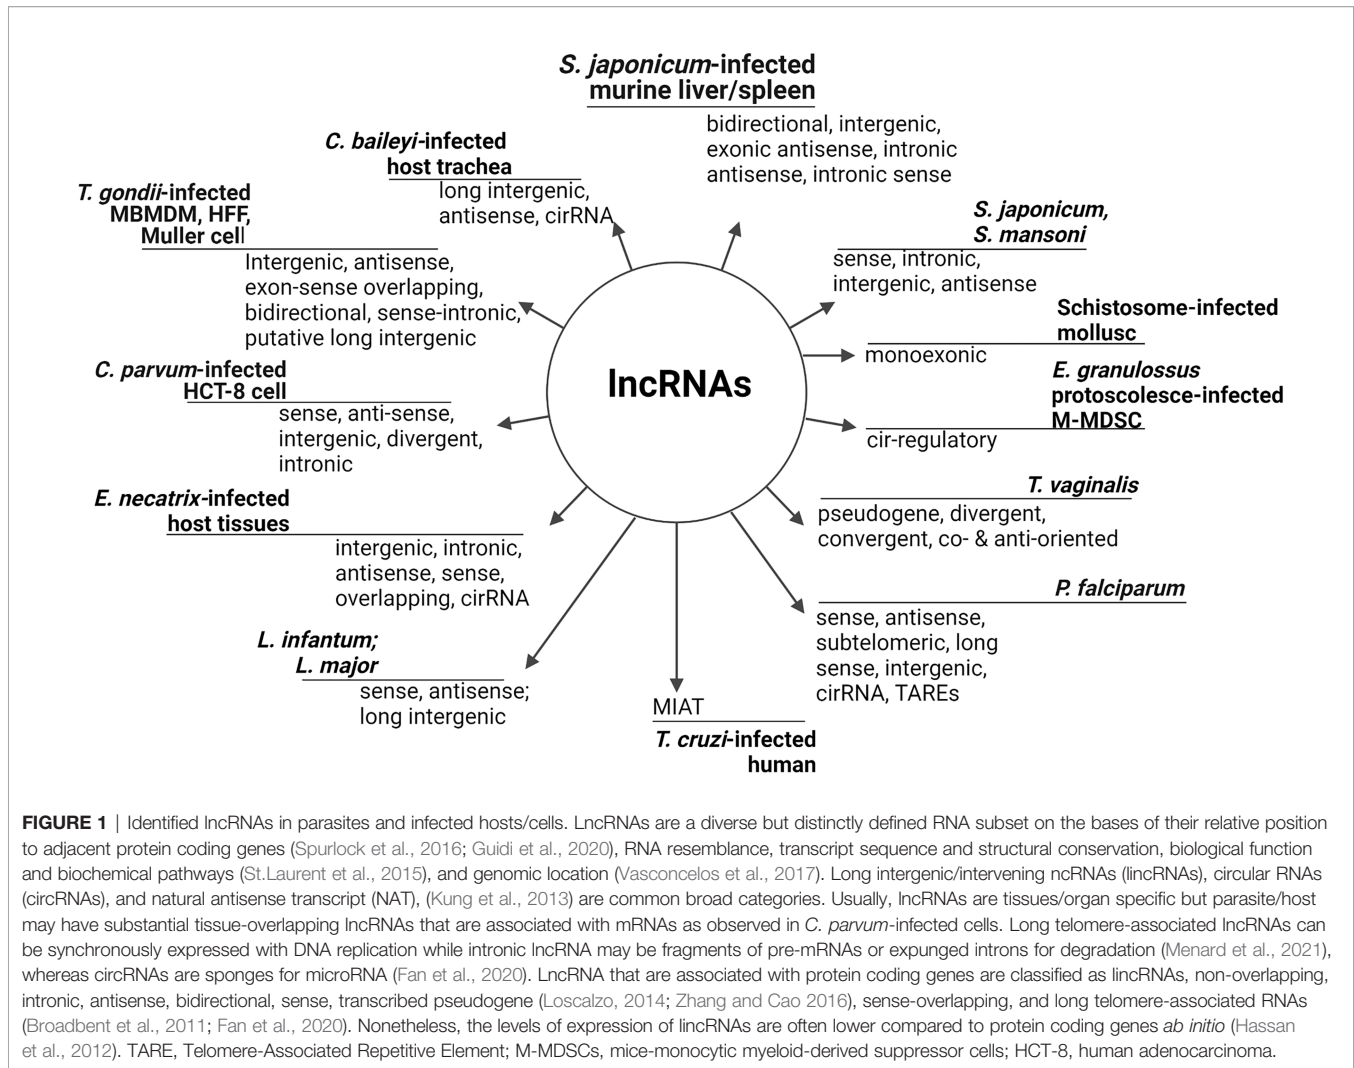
S. japonicum-infected murine liver/spleen
bidirectional, intergenic, exonic antisense, intronic antisense, intronic sense

C. baileyi-infected host trachea
long intergenic, antisense, cirRNA

T. gondii-infected MBMDM, HFF, Muller cell
Intergenic, antisense, exon-sense overlapping, bidirectional, sense-intronic, putative long intergenic

S. japonicum, S. mansoni
sense, intronic, intergenic, antisense

Schistosome-infected mollusc
monoexonic

lncRNAs

C. parvum-infected HCT-8 cell
sense, anti-sense, intergenic, divergent, intronic

E. granulossus protoscolesce-infected M-MDSC
cir-regulatory

E. necatrix-infected host tissues
intergenic, intronic, antisense, sense, overlapping, cirRNA

T. vaginalis
pseudogene, divergent, convergent, co- & anti-oriented

P. falciparum
sense, antisense, subtelomeric, long sense, intergenic, cirRNA, TAREs

L. infantum; L. major
sense, antisense; long intergenic

MIAT
T. cruzi-infected human

FIGURE 1 | Identified lncRNAs in parasites and infected hosts/cells. LncRNAs are a diverse but distinctly defined RNA subset on the bases of their relative position to adjacent protein coding genes (Spurlock et al., 2016; Guidi et al., 2020), RNA resemblance, transcript sequence and structural conservation, biological function and biochemical pathways (St.Laurent et al., 2015), and genomic location (Vasconcelos et al., 2017). Long intergenic/intervening ncRNAs (lincRNAs), circular RNAs (circRNAs), and natural antisense transcript (NAT), (Kung et al., 2013) are common broad categories. Usually, lncRNAs are tissues/organ specific but parasite/host may have substantial tissue-overlapping lncRNAs that are associated with mRNAs as observed in C. parvum-infected cells. Long telomere-associated lncRNAs can be synchronously expressed with DNA replication while intronic lncRNA may be fragments of pre-mRNAs or expunged introns for degradation (Menard et al., 2021), whereas circRNAs are sponges for microRNA (Fan et al., 2020). LncRNA that are associated with protein coding genes are classified as lincRNAs, non-overlapping, intronic, antisense, bidirectional, sense, transcribed pseudogene (Loscalzo, 2014; Zhang and Cao 2016), sense-overlapping, and long telomere-associated RNAs (Broadbent et al., 2011; Fan et al., 2020). Nonetheless, the levels of expression of lincRNAs are often lower compared to protein coding genes ab initio (Hassan et al., 2012). TARE, Telomere-Associated Repetitive Element; M-MDSCs, mice-monocytic myeloid-derived suppressor cells; HCT-8, human adenocarcinoma.